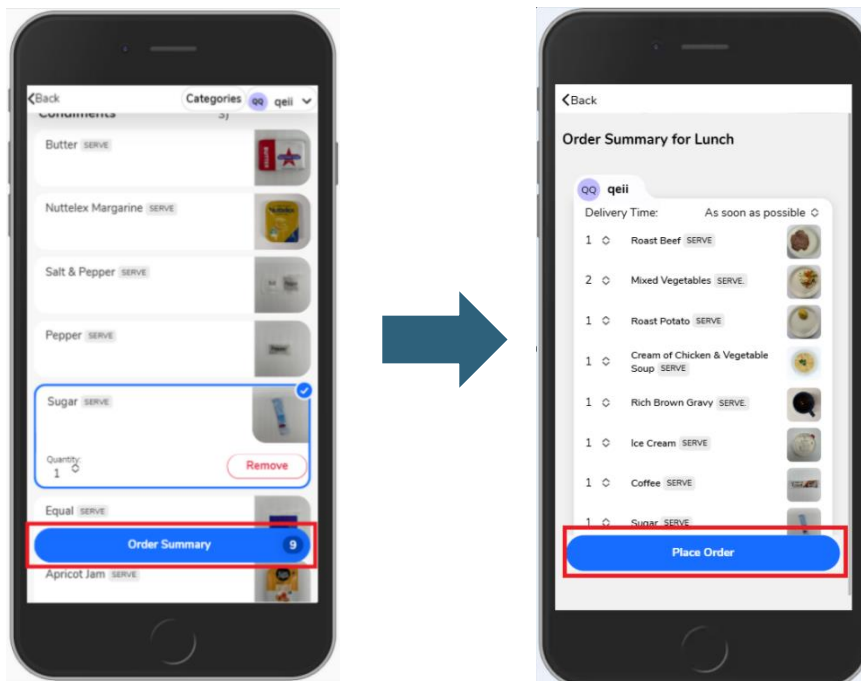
Back Categories QQ qeii

Condiments

Butter SERVE

Nuttelex Margarine SERVE

Salt & Pepper SERVE

Pepper SERVE

Sugar SERVE

Quantity: 1

Remove

Equal SERVE

Order Summary 9

Apricot Jam SERVE

Back

Order Summary for Lunch

QQ qeii

Delivery Time: As soon as possible

1 Roast Beef SERVE

2 Mixed Vegetables SERVE

1 Roast Potato SERVE

1 Cream of Chicken & Vegetable Soup SERVE

1 Rich Brown Gravy SERVE

1 Ice Cream SERVE

1 Coffee SERVE

1 Sugar SERVE

Place Order